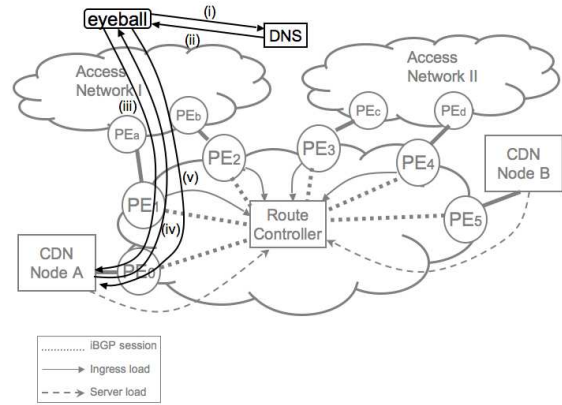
eyeball
(i)
DNS
(ii)
Access Network I
Access Network II
(iii)
$PE_a$
$PE_b$
$PE_c$
$PE_d$
$PE_2$
$PE_3$
$PE_4$
CDN Node B
$PE_1$
(v)
Route Controller
$PE_5$
(iv)
CDN Node A
$PE_0$

iBGP session
Ingress load
Server load